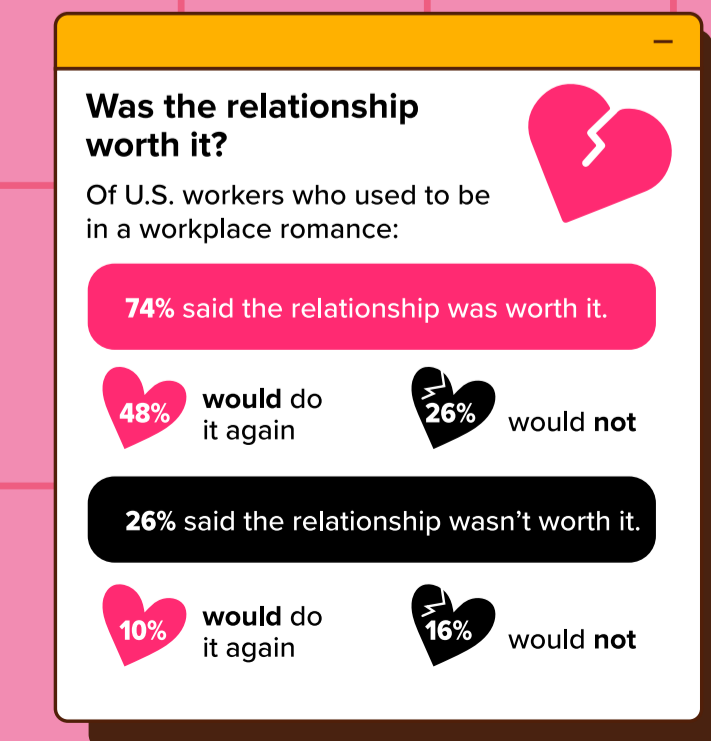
—

Was the relationship worth it?

Of U.S. workers who used to be in a workplace romance:

74% said the relationship was worth it.

48% would do it again

26% would not

26% said the relationship wasn't worth it.

10% would do it again

16% would not